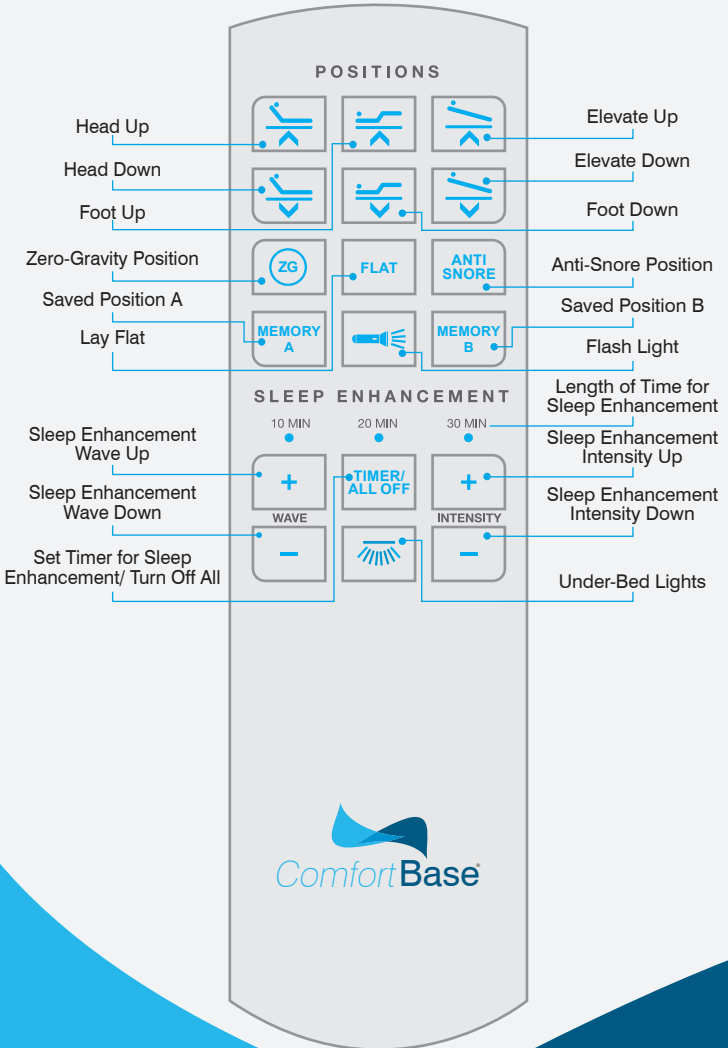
POSITIONS

Head Up
Head Down
Foot Up
Elevate Up
Elevate Down
Foot Down

Zero-Gravity Position
Saved Position A
Lay Flat
Anti-Snore Position
Saved Position B
Flash Light

ZG
FLAT
ANTI SNORE
MEMORY A
MEMORY B

SLEEP ENHANCEMENT

Length of Time for Sleep Enhancement

10 MIN
20 MIN
30 MIN

Sleep Enhancement Wave Up
Sleep Enhancement Wave Down
Set Timer for Sleep Enhancement/ Turn Off All
Sleep Enhancement Intensity Up
Sleep Enhancement Intensity Down
Under-Bed Lights

+
TIMER/ ALL OFF
+
WAVE
INTENSITY
−
−

ComfortBase®